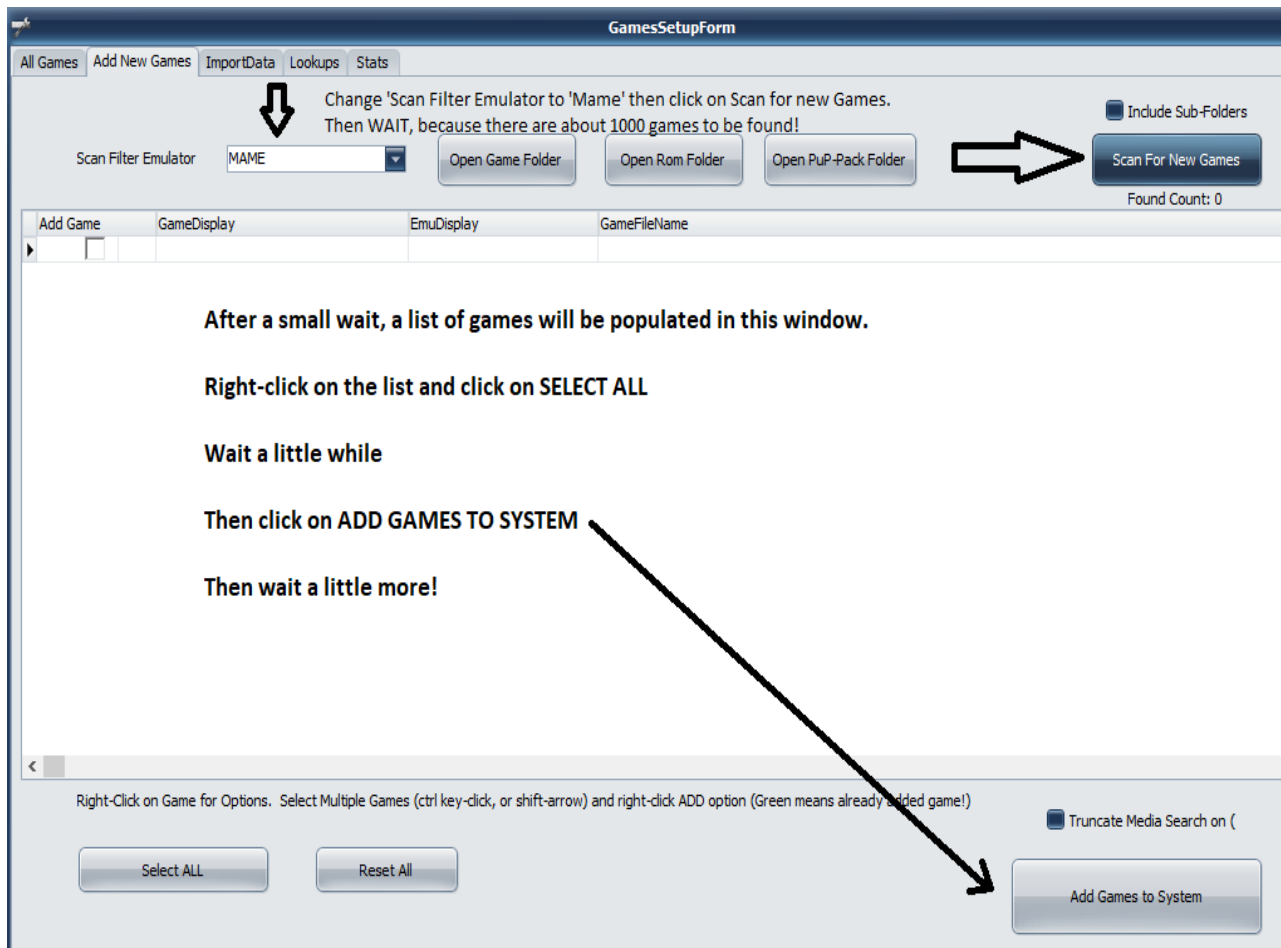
GamesSetupForm

All Games | Add New Games | ImportData | Lookups | Stats

Change 'Scan Filter Emulator to 'Mame' then click on Scan for new Games.
Then WAIT, because there are about 1000 games to be found!

Include Sub-Folders

Scan Filter Emulator MAME

Open Game Folder | Open Rom Folder | Open PuP-Pack Folder | Scan For New Games

Found Count: 0

| Add Game | GameDisplay | EmuDisplay | GameFileName |
|---|---|---|---|
| | | | |

After a small wait, a list of games will be populated in this window.

Right-click on the list and click on SELECT ALL

Wait a little while

Then click on ADD GAMES TO SYSTEM

Then wait a little more!

Right-Click on Game for Options. Select Multiple Games (ctrl key-click, or shift-arrow) and right-click ADD option (Green means already added game!)

Truncate Media Search on (

Select ALL | Reset All

Add Games to System